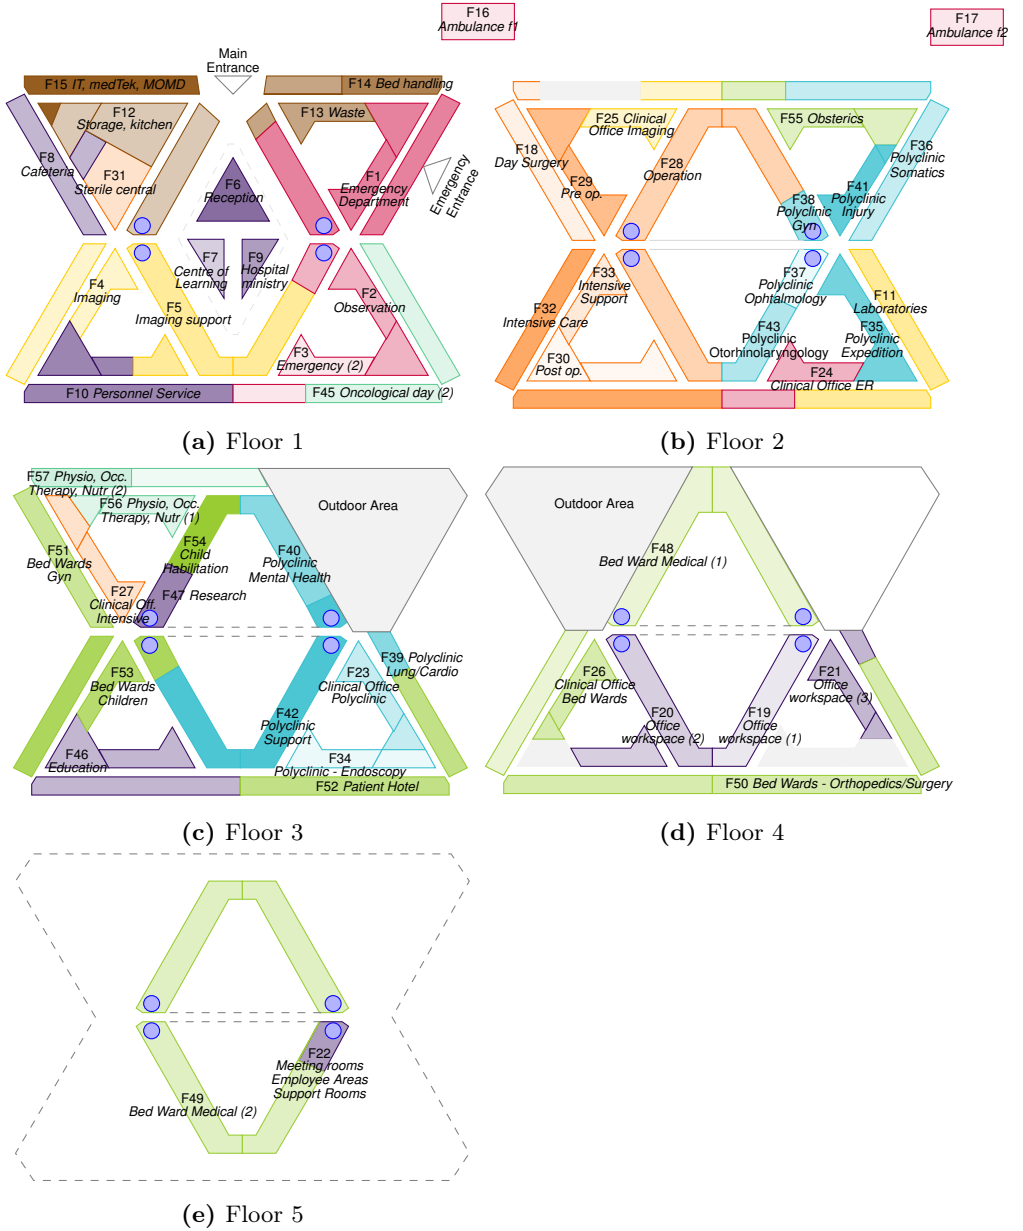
F16
Ambulance f1

F17
Ambulance f2

Main Entrance

F15 IT, medTek, MOMD

F14 Bed handling

F12
Storage, kitchen

F13 Waste

F8
Cafeteria

F31
Sterile central

F6
Reception

F1
Emergency Department

Emergency Entrance

F7
Centre of Learning

F9
Hospital ministry

F4
Imaging

F5
Imaging support

F2
Observation

F3
Emergency (2)

F10 Personnel Service

F45 Oncological day (2)

(a) Floor 1

F25 Clinical Office Imaging

F55 Obsterics

F18
Day Surgery

F29
Pre op.

F28
Operation

F36
Polyclinic Somatics

F38
Polyclinic Gyn

F41
Polyclinic Injury

F33
Intensive Support

F37
Polyclinic Ophtalmology

F11
Laboratories

F32
Intensive Care

F43
Polyclinic Otorhinolaryngology

F35
Polyclinic Expedition

F30
Post op.

F24
Clinical Office ER

(b) Floor 2

F57 Physio, Occ. Therapy, Nutr (2)

F56 Physio, Occ. Therapy, Nutr (1)

Outdoor Area

F51
Bed Wards Gyn

F54
Child Habilitation

F40
Polyclinic Mental Health

F27
Clinical Off. Intensive

F47 Research

F53
Bed Wards Children

F23
Clinical Office Polyclinic

F39 Polyclinic Lung/Cardio

F42
Polyclinic Support

F46
Education

F34
Polyclinic - Endoscopy

F52 Patient Hotel

(c) Floor 3

Outdoor Area

F48
Bed Ward Medical (1)

F26
Clinical Office Bed Wards

F21
Office workspace (3)

F20
Office workspace (2)

F19
Office workspace (1)

F50 Bed Wards - Orthopedics/Surgery

(d) Floor 4

F22
Meeting rooms
Employee Areas
Support Rooms

F49
Bed Ward Medical (2)

(e) Floor 5